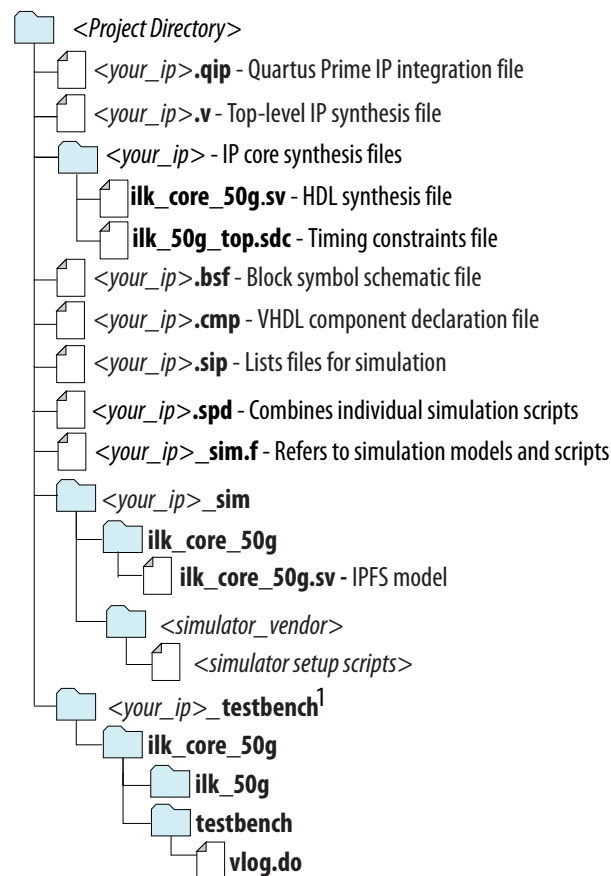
<Project Directory>

<your_ip>.qip - Quartus Prime IP integration file

<your_ip>.v - Top-level IP synthesis file

<your_ip> - IP core synthesis files

ilk_core_50g.sv - HDL synthesis file

ilk_50g_top.sdc - Timing constraints file

<your_ip>.bsf - Block symbol schematic file

<your_ip>.cmp - VHDL component declaration file

<your_ip>.sip - Lists files for simulation

<your_ip>.spd - Combines individual simulation scripts

<your_ip>_sim.f - Refers to simulation models and scripts

<your_ip>_sim

ilk_core_50g

ilk_core_50g.sv - IPFS model

<simulator_vendor>

<simulator setup scripts>

<your_ip>_testbench$^1$

ilk_core_50g

ilk_50g

testbench

vlog.do